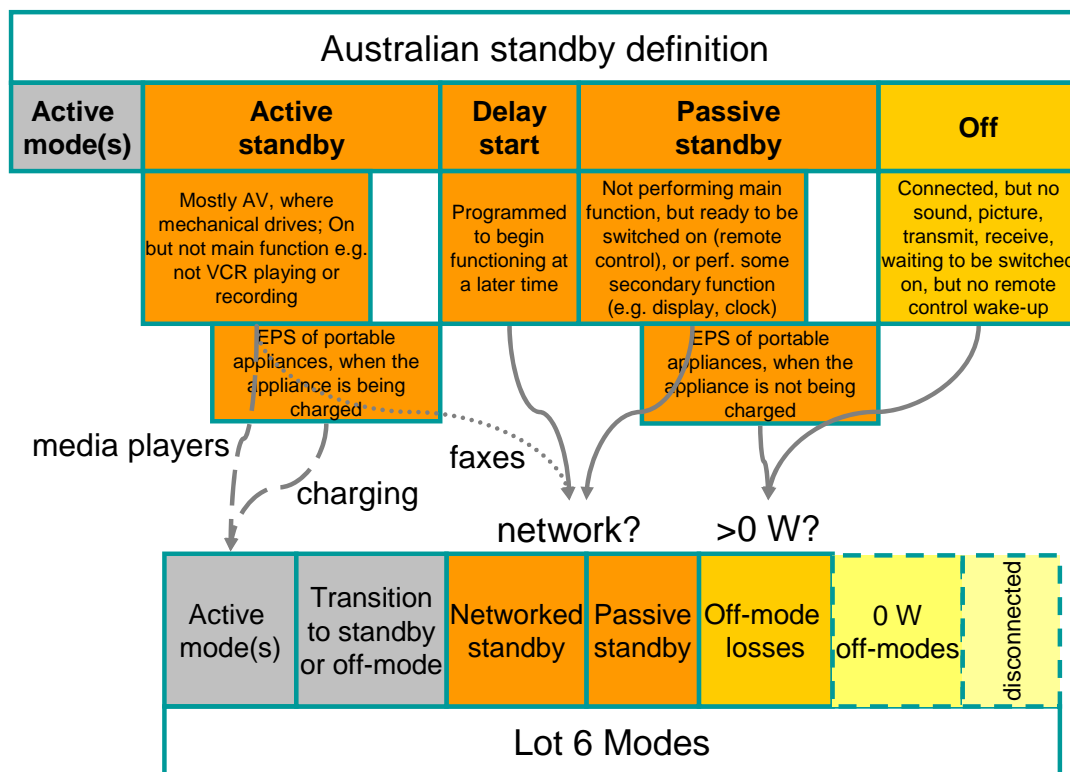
Australian standby definition

Active mode(s)

Active standby

Delay start

Passive standby

Off

Mostly AV, where mechanical drives; On but not main function e.g. not VCR playing or recording

Programmed to begin functioning at a later time

Not performing main function, but ready to be switched on (remote control), or perf. some secondary function (e.g. display, clock)

Connected, but no sound, picture, transmit, receive, waiting to be switched on, but no remote control wake-up

EPS of portable appliances, when the appliance is being charged

EPS of portable appliances, when the appliance is not being charged

media players

faxes

charging

network?

>0 W?

Active mode(s)

Transition to standby or off-mode

Networked standby

Passive standby

Off-mode losses

0 W off-modes

disconnected

Lot 6 Modes